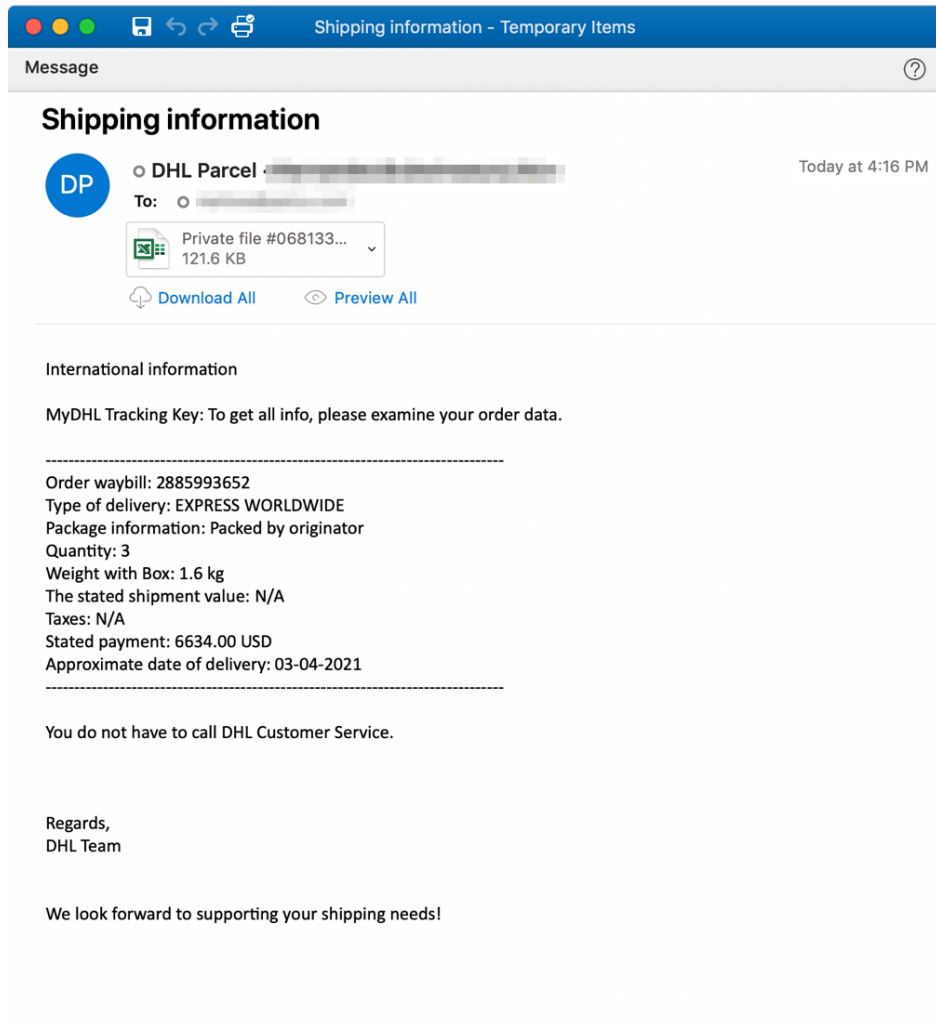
Shipping information - Temporary Items

Message

?

Shipping information

DP

DHL Parcel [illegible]

Today at 4:16 PM

To: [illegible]

Private file #068133...
121.6 KB

Download All

Preview All

International information

MyDHL Tracking Key: To get all info, please examine your order data.

--------------------------------------------------------------------------------
Order waybill: 2885993652
Type of delivery: EXPRESS WORLDWIDE
Package information: Packed by originator
Quantity: 3
Weight with Box: 1.6 kg
The stated shipment value: N/A
Taxes: N/A
Stated payment: 6634.00 USD
Approximate date of delivery: 03-04-2021
--------------------------------------------------------------------------------

You do not have to call DHL Customer Service.

Regards,
DHL Team

We look forward to supporting your shipping needs!